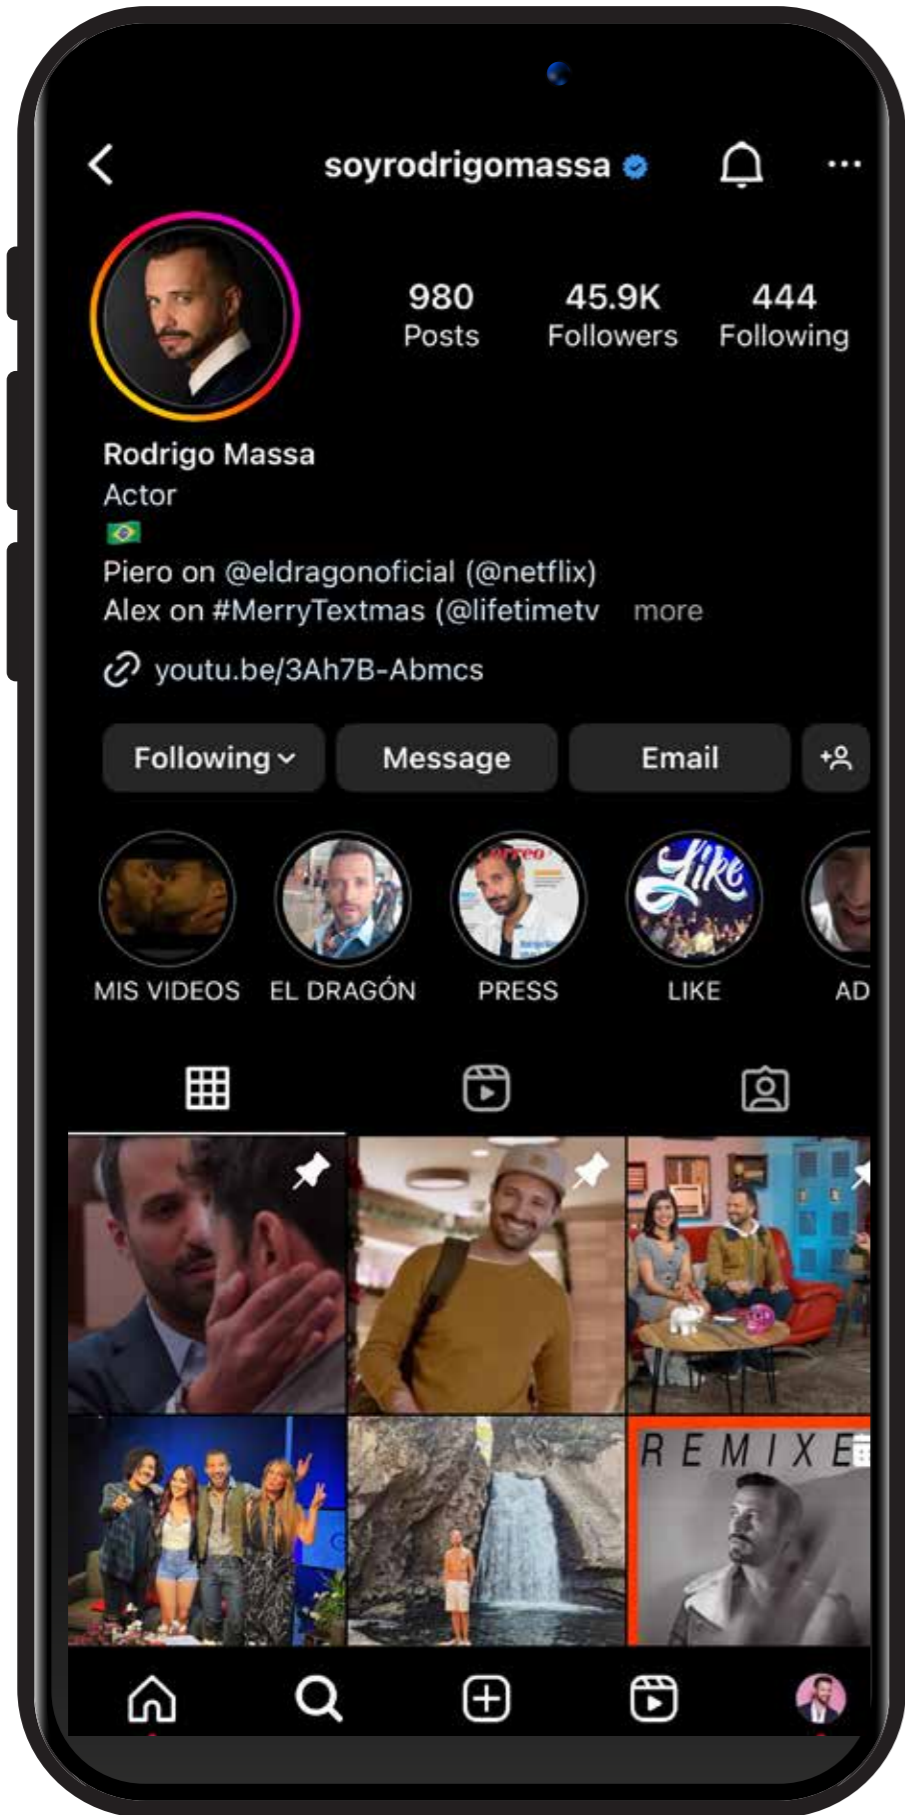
soyrodrigomassa

980
Posts

45.9K
Followers

444
Following

Rodrigo Massa
Actor
🇧🇷
Piero on @eldragonoficial (@netflix)
Alex on #MerryTextmas (@lifetimetv more

youtu.be/3Ah7B-Abmcs

Following
Message
Email

MIS VIDEOS
EL DRAGÓN
PRESS
LIKE
AD

REMIXE